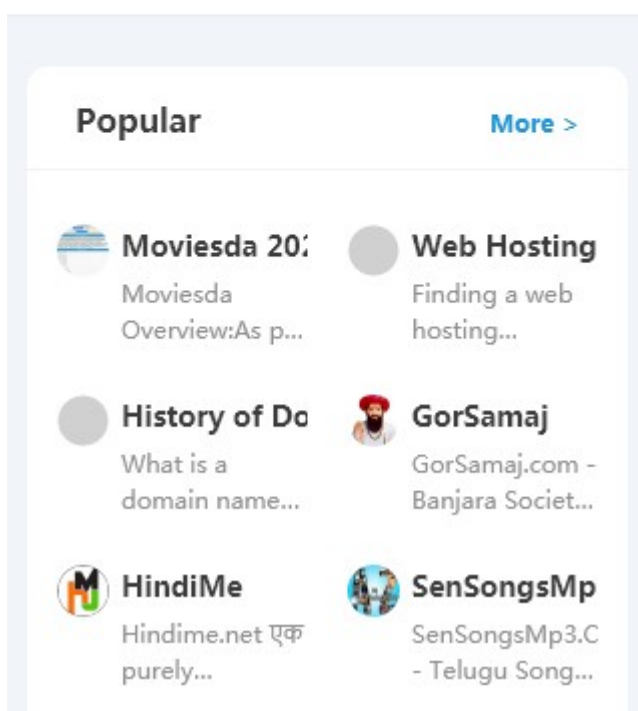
Popular

More >

Moviesda 20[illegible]
Moviesda Overview:As p...

Web Hosting
Finding a web hosting...

History of Do
What is a domain name...

GorSamaj
GorSamaj.com - Banjara Societ...

HindiMe
Hindime.net एक purely...

SenSongsMp
SenSongsMp3.C - Telugu Song...